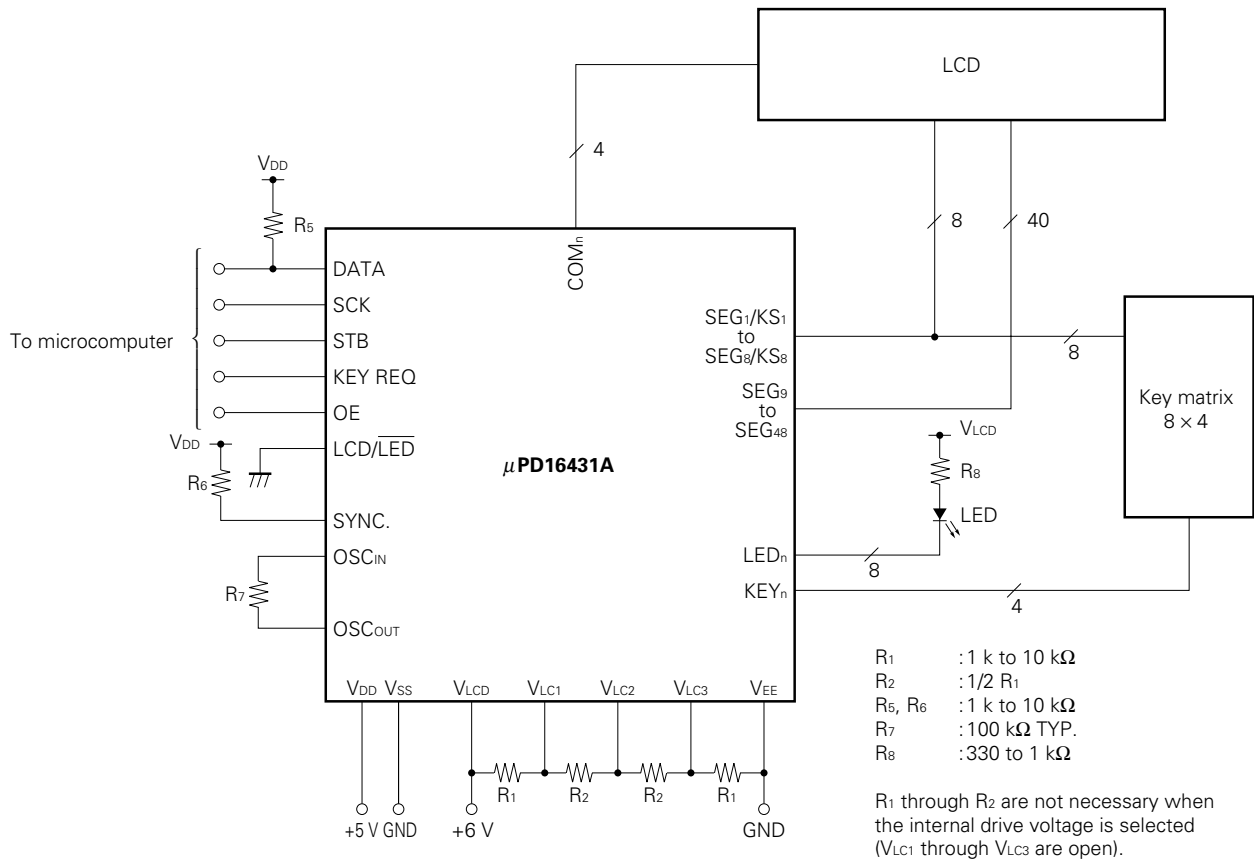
LCD

4

$V_{DD}$

$R_5$

COMn

8

40

To microcomputer

DATA

SCK

STB

KEY REQ

OE

$V_{DD}$

LCD/$\overline{LED}$

$R_6$

SYNC.

$OSC_{IN}$

$R_7$

$OSC_{OUT}$

μPD16431A

$SEG_1/KS_1$ to $SEG_8/KS_8$

8

$SEG_9$ to $SEG_{48}$

Key matrix $8 \times 4$

$V_{LCD}$

$R_8$

LED

$LED_n$

8

$KEY_n$

4

$V_{DD}$ $V_{SS}$ $V_{LCD}$ $V_{LC1}$ $V_{LC2}$ $V_{LC3}$ $V_{EE}$

$R_1$ $R_2$ $R_2$ $R_1$

+5 V GND +6 V GND

$R_1$ : 1 k to 10 kΩ
$R_2$ : 1/2 $R_1$
$R_5$, $R_6$ : 1 k to 10 kΩ
$R_7$ : 100 kΩ TYP.
$R_8$ : 330 to 1 kΩ

$R_1$ through $R_2$ are not necessary when the internal drive voltage is selected ($V_{LC1}$ through $V_{LC3}$ are open).